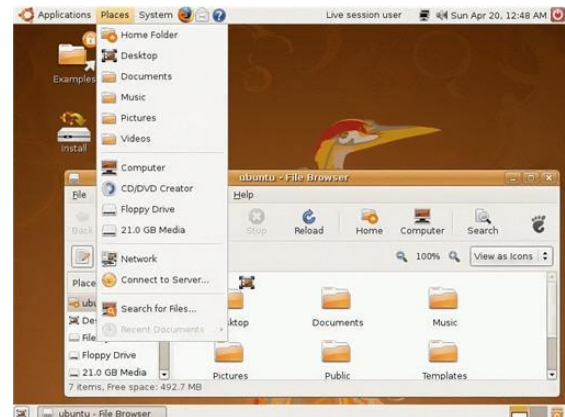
Applications Places System

Live session user Sun Apr 20, 12:48 AM

Examples

Install

Home Folder
Desktop
Documents
Music
Pictures
Videos
Computer
CD/DVD Creator
Floppy Drive
21.0 GB Media
Network
Connect to Server...
Search for Files...
Recent Documents

ubuntu - File Browser

File

Help

Back

Stop

Reload

Home

Computer

Search

100%

View as Icons

Places

ubu

De

File

Floppy Drive

21.0 GB Media

7 items, Free space: 492.7 MB

ktop

Documents

Music

Pictures

Public

Templates

ubuntu - File Browser